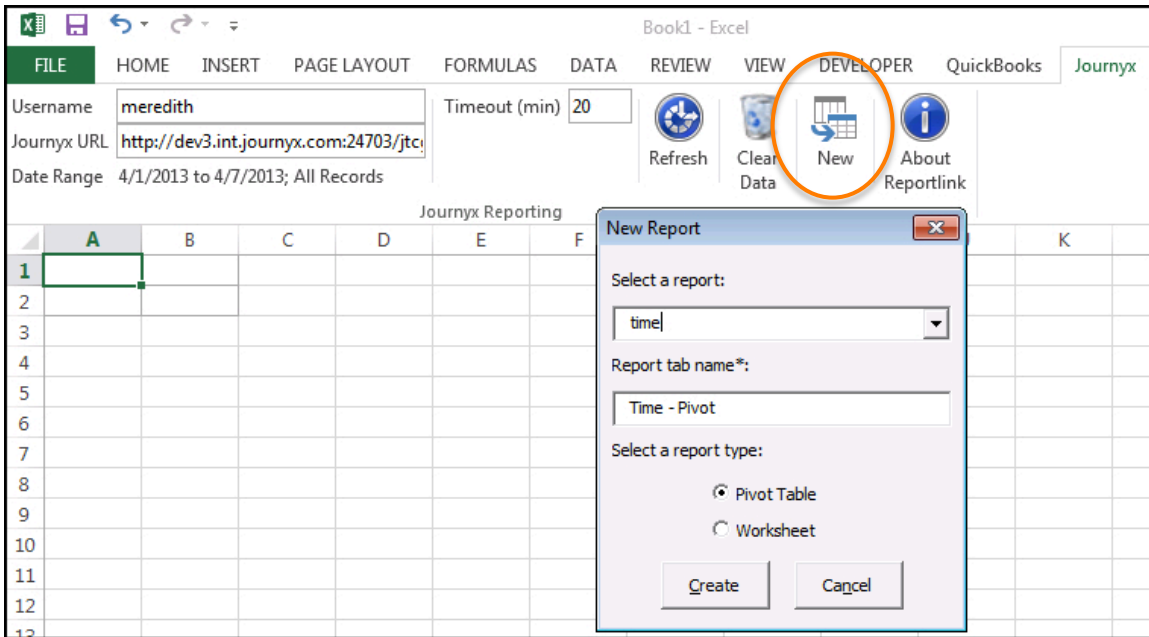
Book1 - Excel

FILE HOME INSERT PAGE LAYOUT FORMULAS DATA REVIEW VIEW DEVELOPER QuickBooks Journyx

Username meredith
Journyx URL http://dev3.int.journyx.com:24703/jtc
Date Range 4/1/2013 to 4/7/2013; All Records
Timeout (min) 20
Refresh
Clear Data
New
About Reportlink
Journyx Reporting

A B C D E F K

1
2
3
4
5
6
7
8
9
10
11
12
13

New Report

Select a report:
time

Report tab name*:
Time - Pivot

Select a report type:
Pivot Table
Worksheet

Create Cancel